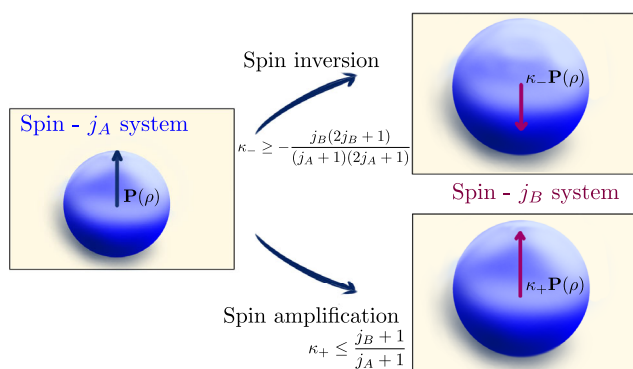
Spin - $j_A$ system

$\mathbf{P}(\rho)$

Spin inversion

$\kappa_- \geq -\frac{j_B(2j_B+1)}{(j_A+1)(2j_A+1)}$

$\kappa_-\mathbf{P}(\rho)$

Spin - $j_B$ system

$\kappa_+\mathbf{P}(\rho)$

Spin amplification

$\kappa_+ \leq \frac{j_B+1}{j_A+1}$